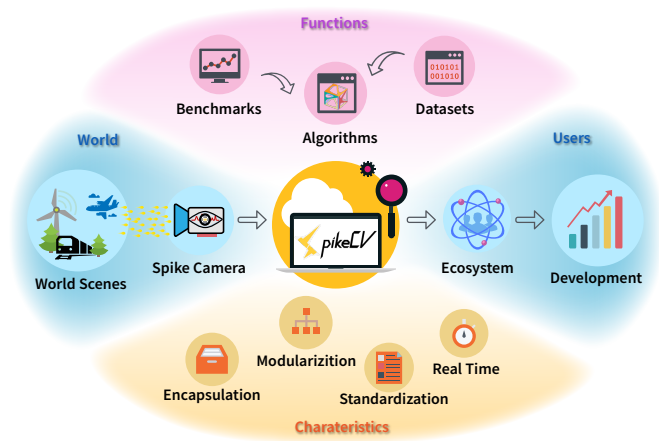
Functions

Benchmarks

Datasets

010101
001010

Algorithms

World

Users

World Scenes

Spike Camera

SpikeCV

Ecosystem

Development

Modularizition

Real Time

Encapsulation

Standardization

Charateristics